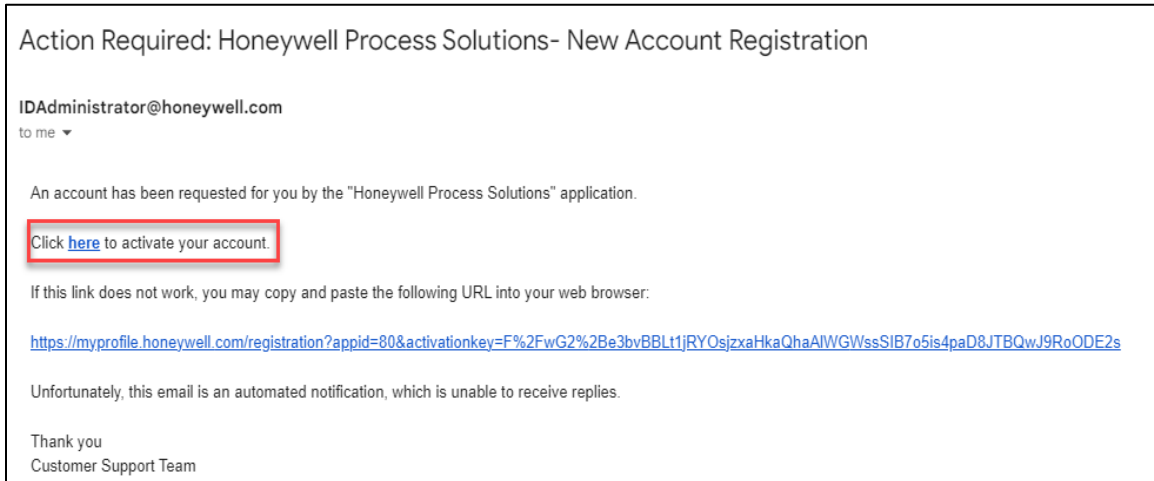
Action Required: Honeywell Process Solutions- New Account Registration

IDAdministrator@honeywell.com
to me

An account has been requested for you by the "Honeywell Process Solutions" application.

Click here to activate your account.

If this link does not work, you may copy and paste the following URL into your web browser:

https://myprofile.honeywell.com/registration?appid=80&activationkey=F%2FwG2%2Be3bvBBLt1jRYOsjzxaHkaQhaAlWGWssSIB7o5is4paD8JTBQwJ9RoODE2s

Unfortunately, this email is an automated notification, which is unable to receive replies.

Thank you
Customer Support Team